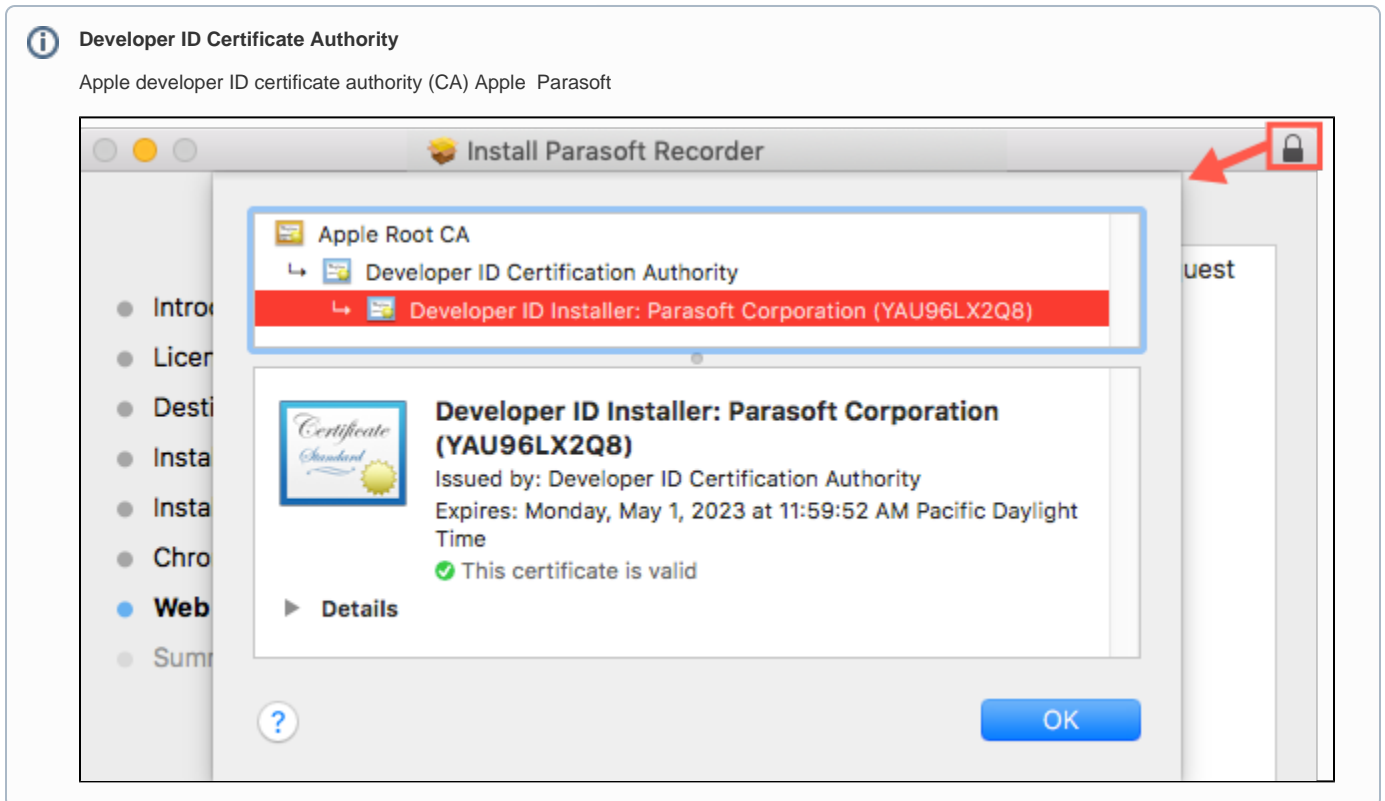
Developer ID Certificate Authority

Apple developer ID certificate authority (CA) Apple Parasoft

Install Parasoft Recorder

Apple Root CA

Developer ID Certification Authority

Developer ID Installer: Parasoft Corporation (YAU96LX2Q8)

uest

Intro

Licer

Desti

Insta

Insta

Chro

Web

Sum

Certificate Standard

Developer ID Installer: Parasoft Corporation (YAU96LX2Q8)

Issued by: Developer ID Certification Authority

Expires: Monday, May 1, 2023 at 11:59:52 AM Pacific Daylight Time

This certificate is valid

Details

?

OK